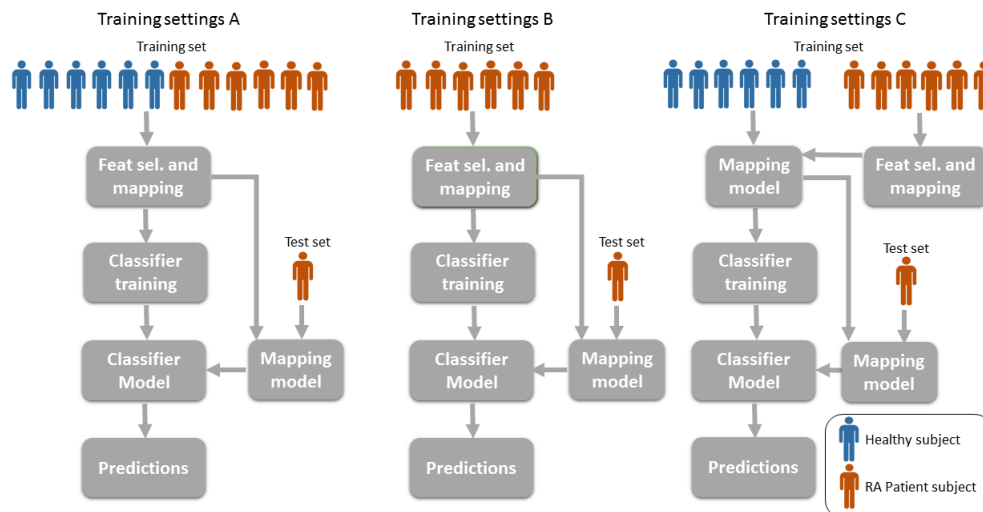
Training settings A

Training set

Feat sel. and mapping

Classifier training

Test set

Classifier Model

Mapping model

Predictions

Training settings B

Training set

Feat sel. and mapping

Classifier training

Test set

Classifier Model

Mapping model

Predictions

Training settings C

Training set

Mapping model

Feat sel. and mapping

Classifier training

Test set

Classifier Model

Mapping model

Predictions

Healthy subject

RA Patient subject